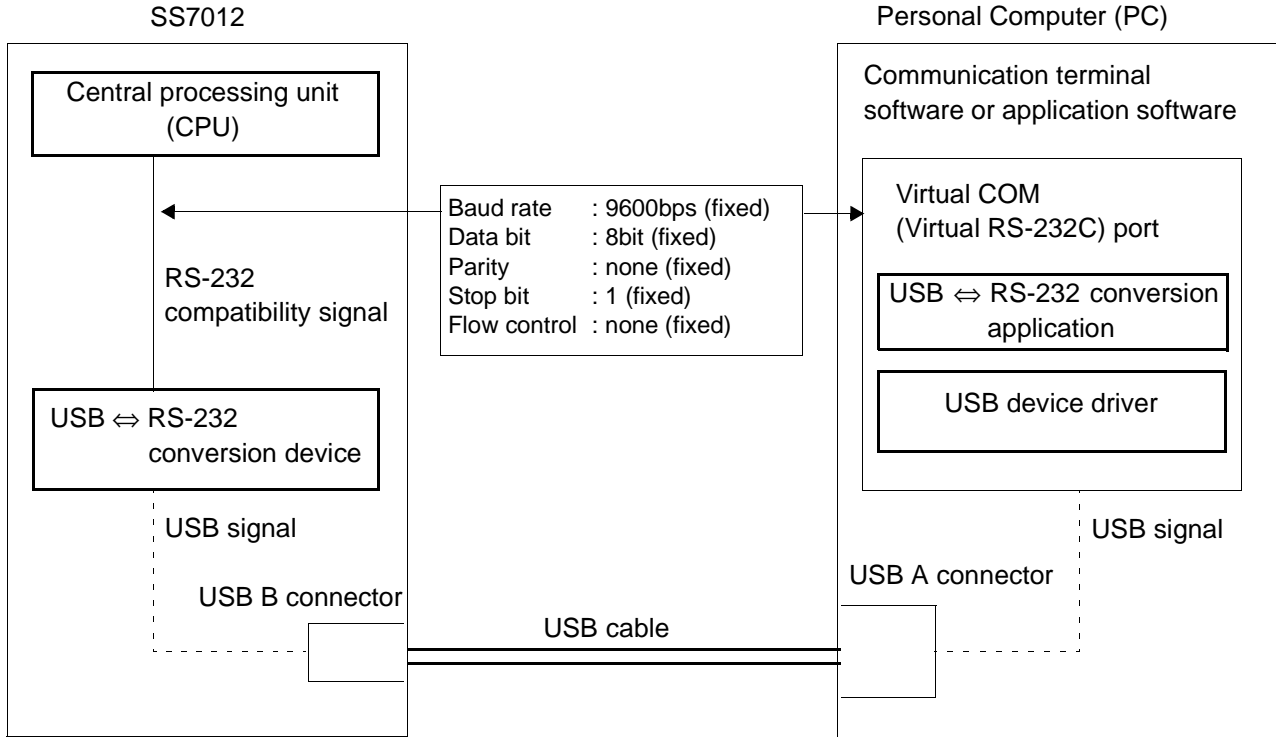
SS7012

Central processing unit (CPU)

RS-232 compatibility signal

USB ⇔ RS-232 conversion device

USB signal

USB B connector

Baud rate : 9600bps (fixed)
Data bit : 8bit (fixed)
Parity : none (fixed)
Stop bit : 1 (fixed)
Flow control : none (fixed)

USB cable

Personal Computer (PC)

Communication terminal software or application software

Virtual COM (Virtual RS-232C) port

USB ⇔ RS-232 conversion application

USB device driver

USB signal

USB A connector